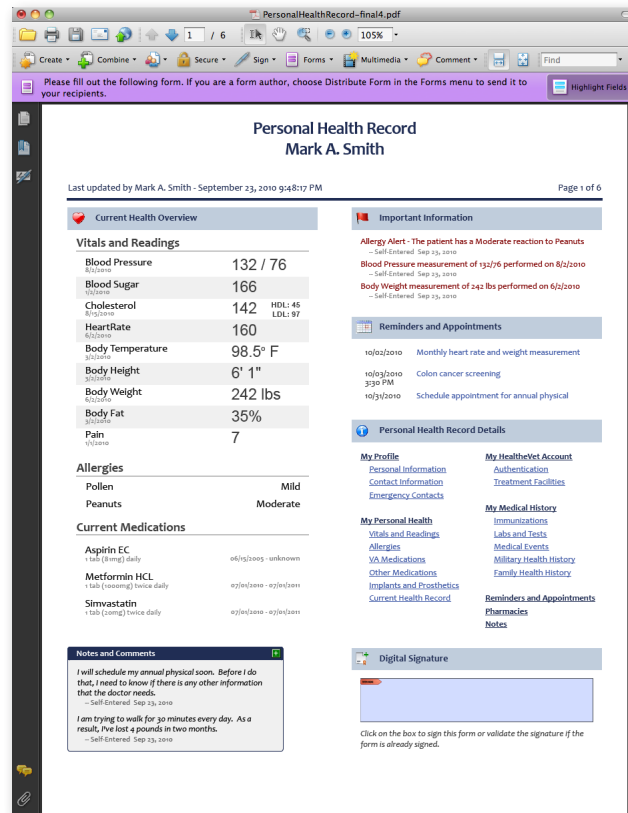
PersonalHealthRecord-final4.pdf

1 / 6 105%

Create · Combine · Secure · Sign · Forms · Multimedia · Comment · Find

Please fill out the following form. If you are a form author, choose Distribute Form in the Forms menu to send it to your recipients.

Highlight Fields

Personal Health Record
Mark A. Smith

Last updated by Mark A. Smith - September 23, 2010 9:48:17 PM

Page 1 of 6

Current Health Overview

Vitals and Readings

| | |
|---|---|
| Blood Pressure 8/2/2010 | 132 / 76 |
| Blood Sugar 1/5/2010 | 166 |
| Cholesterol 8/15/2010 | 142 HDL: 45 LDL: 97 |
| HeartRate 6/2/2010 | 160 |
| Body Temperature 3/2/2010 | 98.5° F |
| Body Height 3/2/2010 | 6' 1" |
| Body Weight 6/2/2010 | 242 lbs |
| Body Fat 3/2/2010 | 35% |
| Pain 1/1/2010 | 7 |

Allergies

| | |
|---|---|
| Pollen | Mild |
| Peanuts | Moderate |

Current Medications

| | |
|---|---|
| Aspirin EC 1 tab (81mg) daily | 06/15/2005 - unknown |
| Metformin HCL 1 tab (1000mg) twice daily | 07/01/2010 - 07/01/2011 |
| Simvastatin 1 tab (20mg) twice daily | 07/01/2010 - 07/01/2011 |

Notes and Comments

I will schedule my annual physical soon. Before I do that, I need to know if there is any other information that the doctor needs.
– Self-Entered Sep 23, 2010

I am trying to walk for 30 minutes every day. As a result, I've lost 4 pounds in two months.
– Self-Entered Sep 23, 2010

Important Information

Allergy Alert - The patient has a Moderate reaction to Peanuts
– Self-Entered Sep 23, 2010

Blood Pressure measurement of 132/76 performed on 8/2/2010
– Self-Entered Sep 23, 2010

Body Weight measurement of 242 lbs performed on 6/2/2010
– Self-Entered Sep 23, 2010

Reminders and Appointments

10/02/2010 Monthly heart rate and weight measurement

10/03/2010 3:30 PM Colon cancer screening

10/31/2010 Schedule appointment for annual physical

Personal Health Record Details

My Profile
Personal Information
Contact Information
Emergency Contacts

My Personal Health
Vitals and Readings
Allergies
VA Medications
Other Medications
Implants and Prosthetics
Current Health Record

My HealtheVet Account
Authentication
Treatment Facilities

My Medical History
Immunizations
Labs and Tests
Medical Events
Military Health History
Family Health History

Reminders and Appointments
Pharmacies
Notes

Digital Signature

Click on the box to sign this form or validate the signature if the form is already signed.